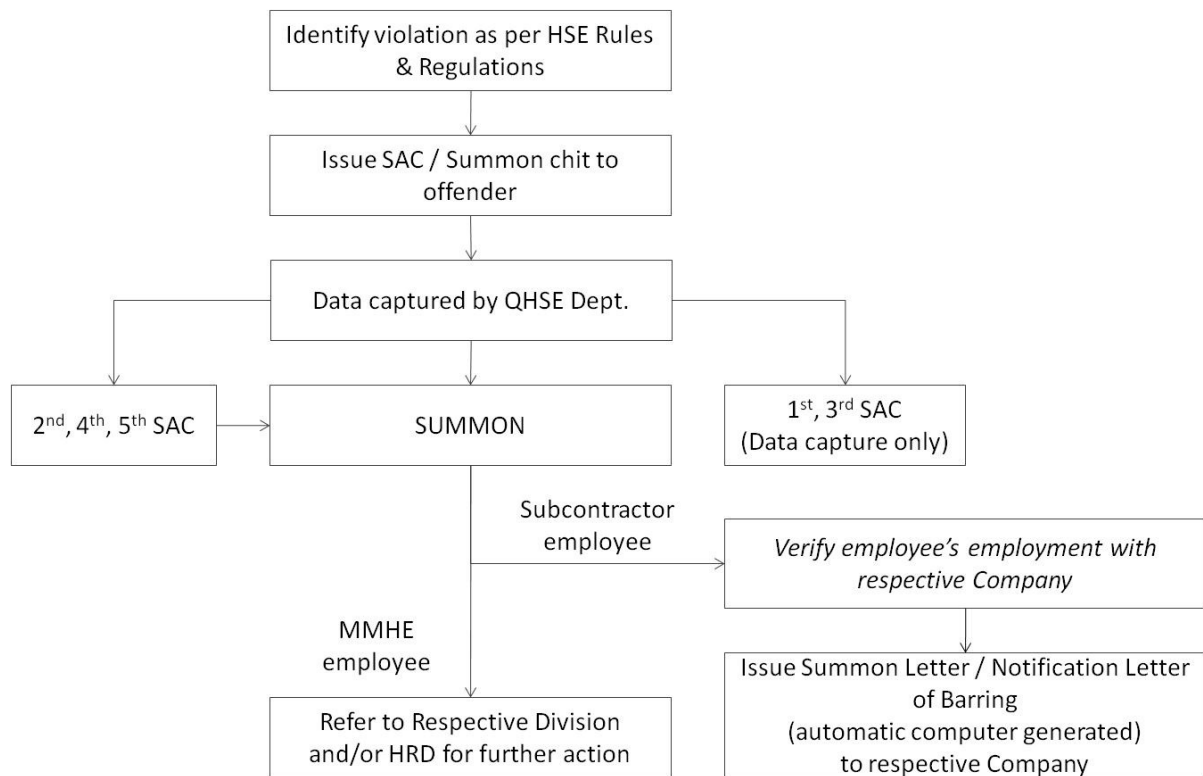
Identify violation as per HSE Rules & Regulations

Issue SAC / Summon chit to offender

Data captured by QHSE Dept.

2$^{nd}$, 4$^{th}$, 5$^{th}$ SAC

SUMMON

1$^{st}$, 3$^{rd}$ SAC (Data capture only)

Subcontractor employee

Verify employee's employment with respective Company

MMHE employee

Issue Summon Letter / Notification Letter of Barring (automatic computer generated) to respective Company

Refer to Respective Division and/or HRD for further action